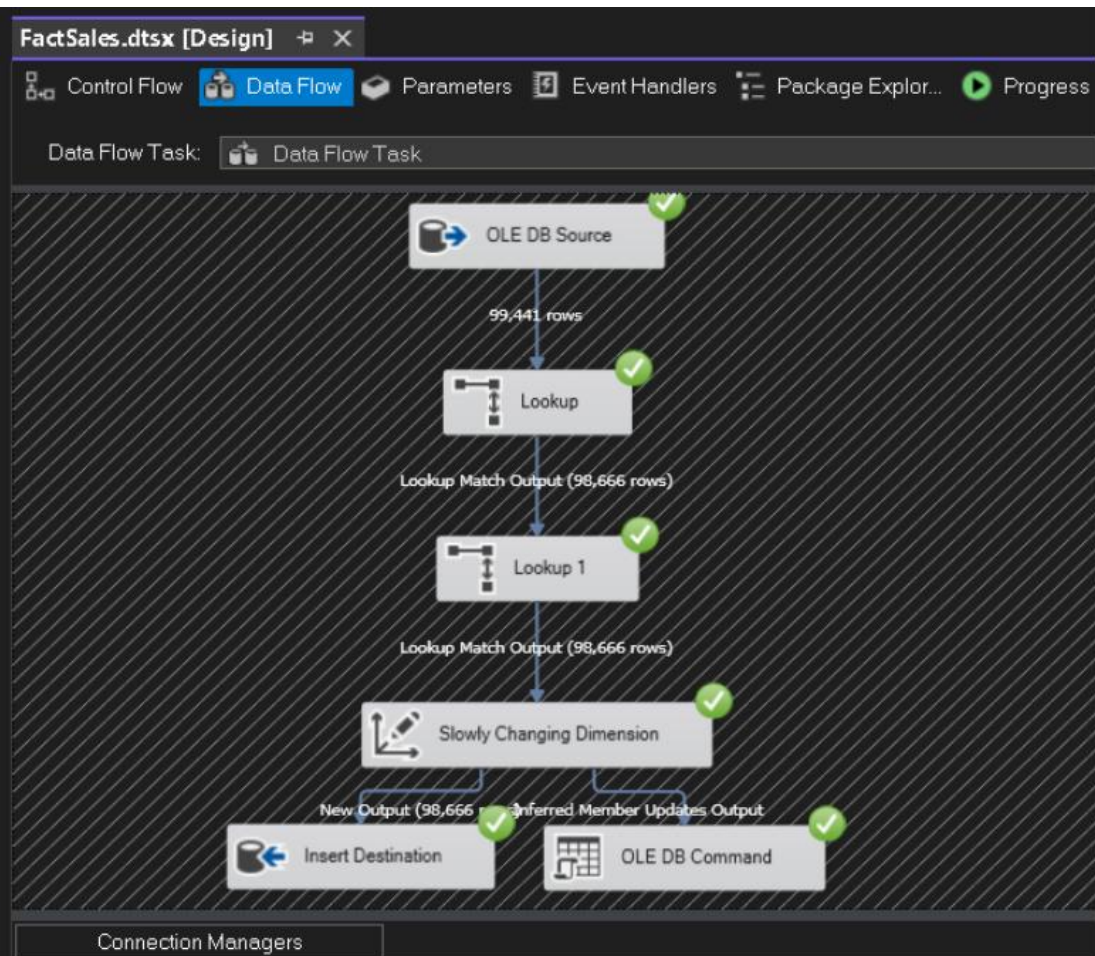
FactSales.dtsx [Design]

Control Flow Data Flow Parameters Event Handlers Package Explor... Progress

Data Flow Task: Data Flow Task

OLE DB Source

99,441 rows

Lookup

Lookup Match Output (98,666 rows)

Lookup 1

Lookup Match Output (98,666 rows)

Slowly Changing Dimension

New Output (98,666 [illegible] Inferred Member Updates Output

Insert Destination

OLE DB Command

Connection Managers